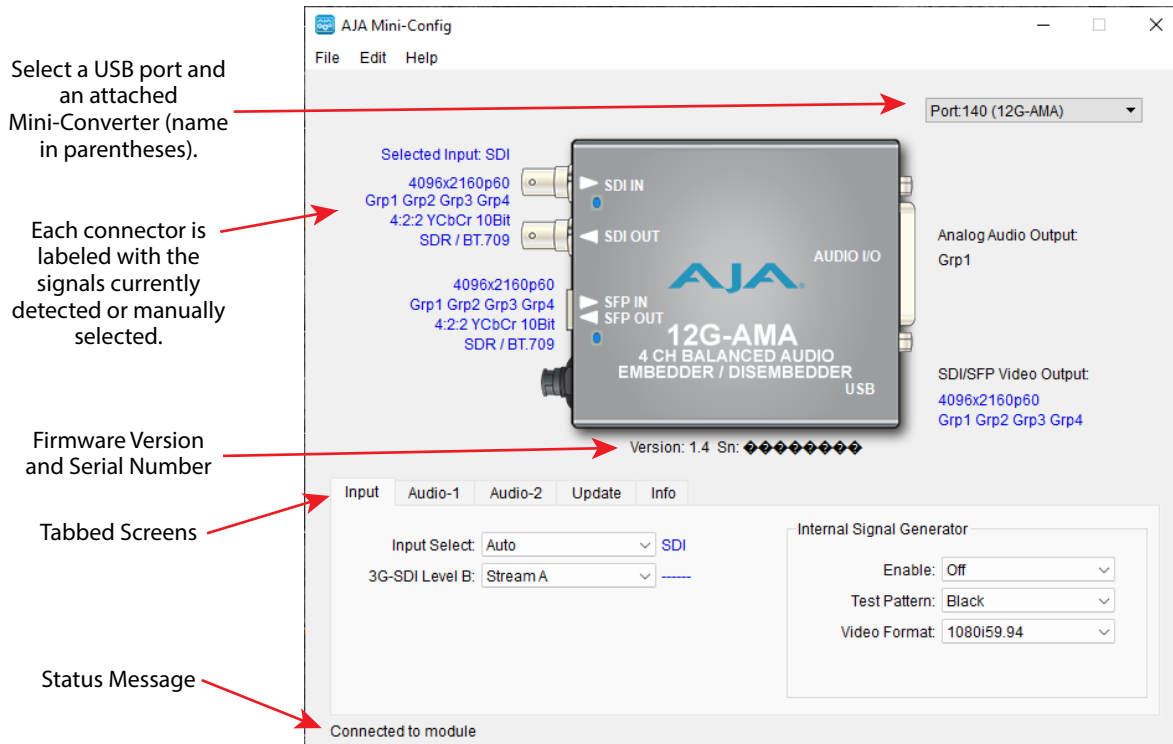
Select a USB port and an attached Mini-Converter (name in parentheses).

Each connector is labeled with the signals currently detected or manually selected.

Firmware Version and Serial Number

Tabbed Screens

Status Message

AJA Mini-Config

File Edit Help

Port:140 (12G-AMA)

Selected Input: SDI

4096x2160p60
Grp1 Grp2 Grp3 Grp4
4:2:2 YCbCr 10Bit
SDR / BT.709

4096x2160p60
Grp1 Grp2 Grp3 Grp4
4:2:2 YCbCr 10Bit
SDR / BT.709

SDI IN
SDI OUT
AUDIO I/O
AJA
SFP IN
SFP OUT
12G-AMA
4 CH BALANCED AUDIO
EMBEDDER / DISEMBEDDER
USB

Analog Audio Output:
Grp1

SDI/SFP Video Output:
4096x2160p60
Grp1 Grp2 Grp3 Grp4

Version: 1.4 Sn: ��������

Input | Audio-1 | Audio-2 | Update | Info

Input Select: Auto SDI
3G-SDI Level B: Stream A ------

Internal Signal Generator
Enable: Off
Test Pattern: Black
Video Format: 1080i59.94

Connected to module